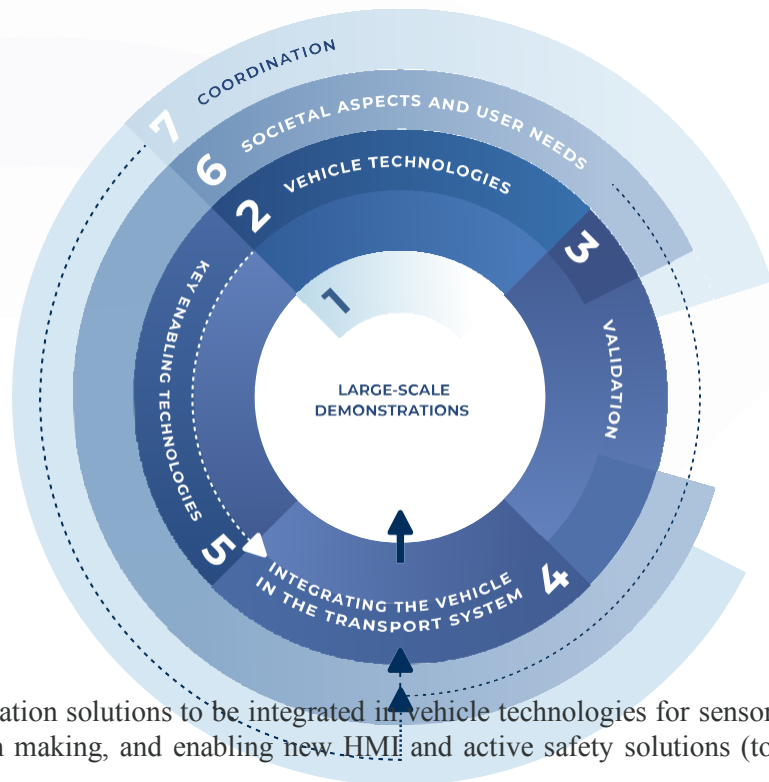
7 COORDINATION

6 SOCIETAL ASPECTS AND USER NEEDS

2 VEHICLE TECHNOLOGIES

3 VALIDATION

1

LARGE-SCALE DEMONSTRATIONS

KEY ENABLING TECHNOLOGIES

5

INTEGRATING THE VEHICLE IN THE TRANSPORT SYSTEM

4

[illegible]ation solutions to be integrated in vehicle technologies for sensor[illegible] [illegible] making, and enabling new HMI and active safety solutions (to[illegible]